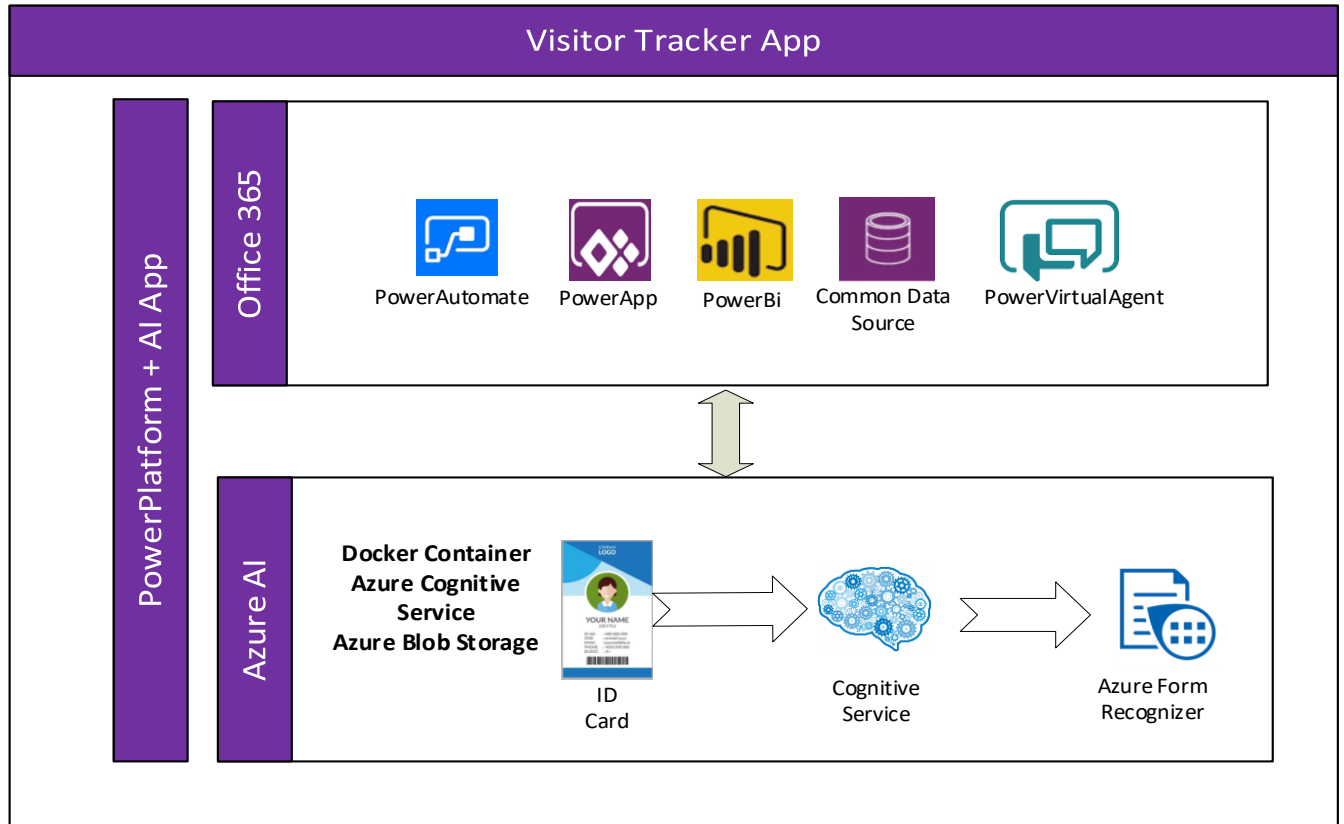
Visitor Tracker App

PowerPlatform + AI App

Office 365

PowerAutomate

PowerApp

PowerBi

Common Data Source

PowerVirtualAgent

Azure AI

Docker Container
Azure Cognitive Service
Azure Blob Storage

LOGO
YOUR NAME

ID Card

Cognitive Service

Azure Form Recognizer